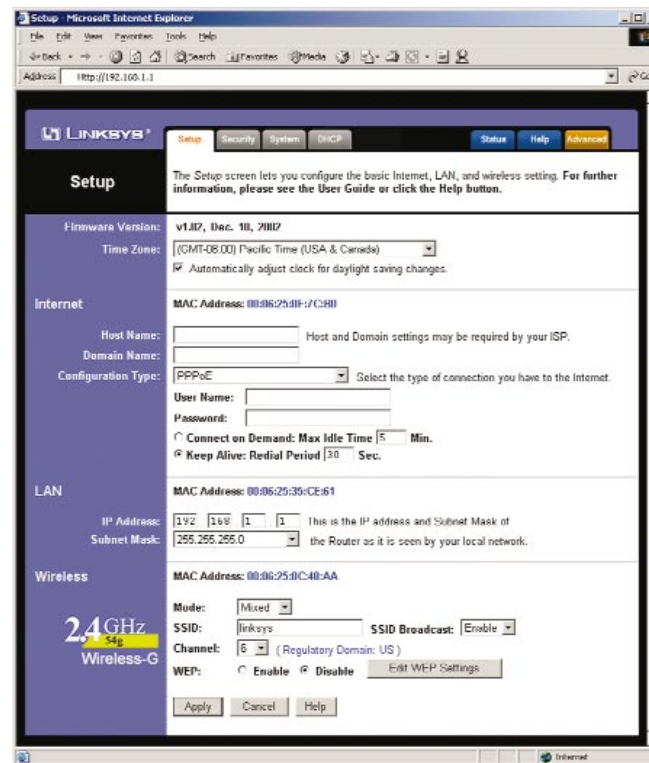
Setup - Microsoft Internet Explorer

File Edit View Favorites Tools Help

Back Search Favorites Media

Address http://192.168.1.1

LINKSYS®

Setup Security System DHCP Status Help Advanced

Setup

The Setup screen lets you configure the basic Internet, LAN, and wireless setting. For further information, please see the User Guide or click the Help button.

Firmware Version: v1.07, Dec. 10, 2002

Time Zone: (GMT-08:00) Pacific Time (USA & Canada)

Automatically adjust clock for daylight saving changes.

Internet

MAC Address: 00:06:25:0F:7C:B0

Host Name: Host and Domain settings may be required by your ISP.

Domain Name:

Configuration Type: PPPoE Select the type of connection you have to the Internet.

User Name:

Password:

Connect on Demand: Max Idle Time 5 Min.

Keep Alive: Redial Period 30 Sec.

LAN

MAC Address: 00:06:25:35:CE:61

IP Address: 192 168 1 1 This is the IP address and Subnet Mask of

Subnet Mask: 255.255.255.0 the Router as it is seen by your local network.

Wireless

MAC Address: 00:06:25:0C:40:AA

2.4 GHz 54g Wireless-G

Mode: Mixed

SSID: linksys SSID Broadcast: Enable

Channel: 6 (Regulatory Domain: US)

WEP: Enable Disable Edit WEP Settings

Apply Cancel Help

Internet